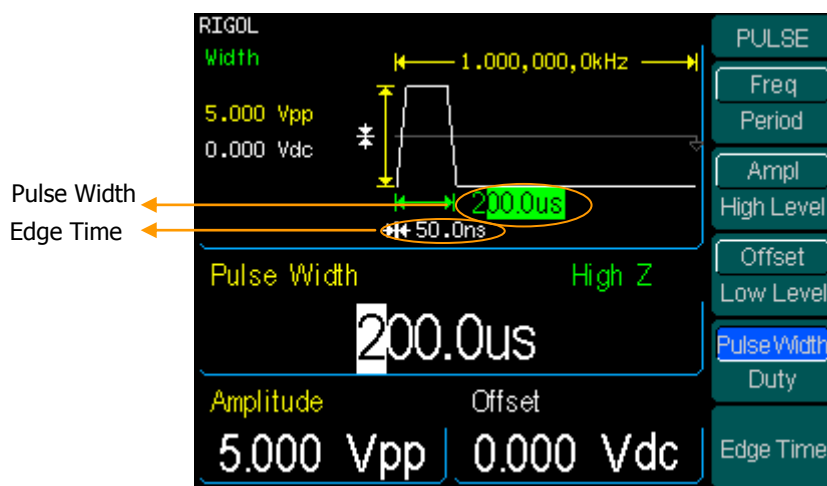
RIGOL
Width
1.000,000,0kHz
5.000 Vpp
0.000 Vdc
Pulse Width
200.0us
Edge Time
50.0ns
Pulse Width
High Z
200.0us
Amplitude
Offset
5.000 Vpp
0.000 Vdc
PULSE
Freq
Period
Ampl
High Level
Offset
Low Level
PulseWidth
Duty
Edge Time